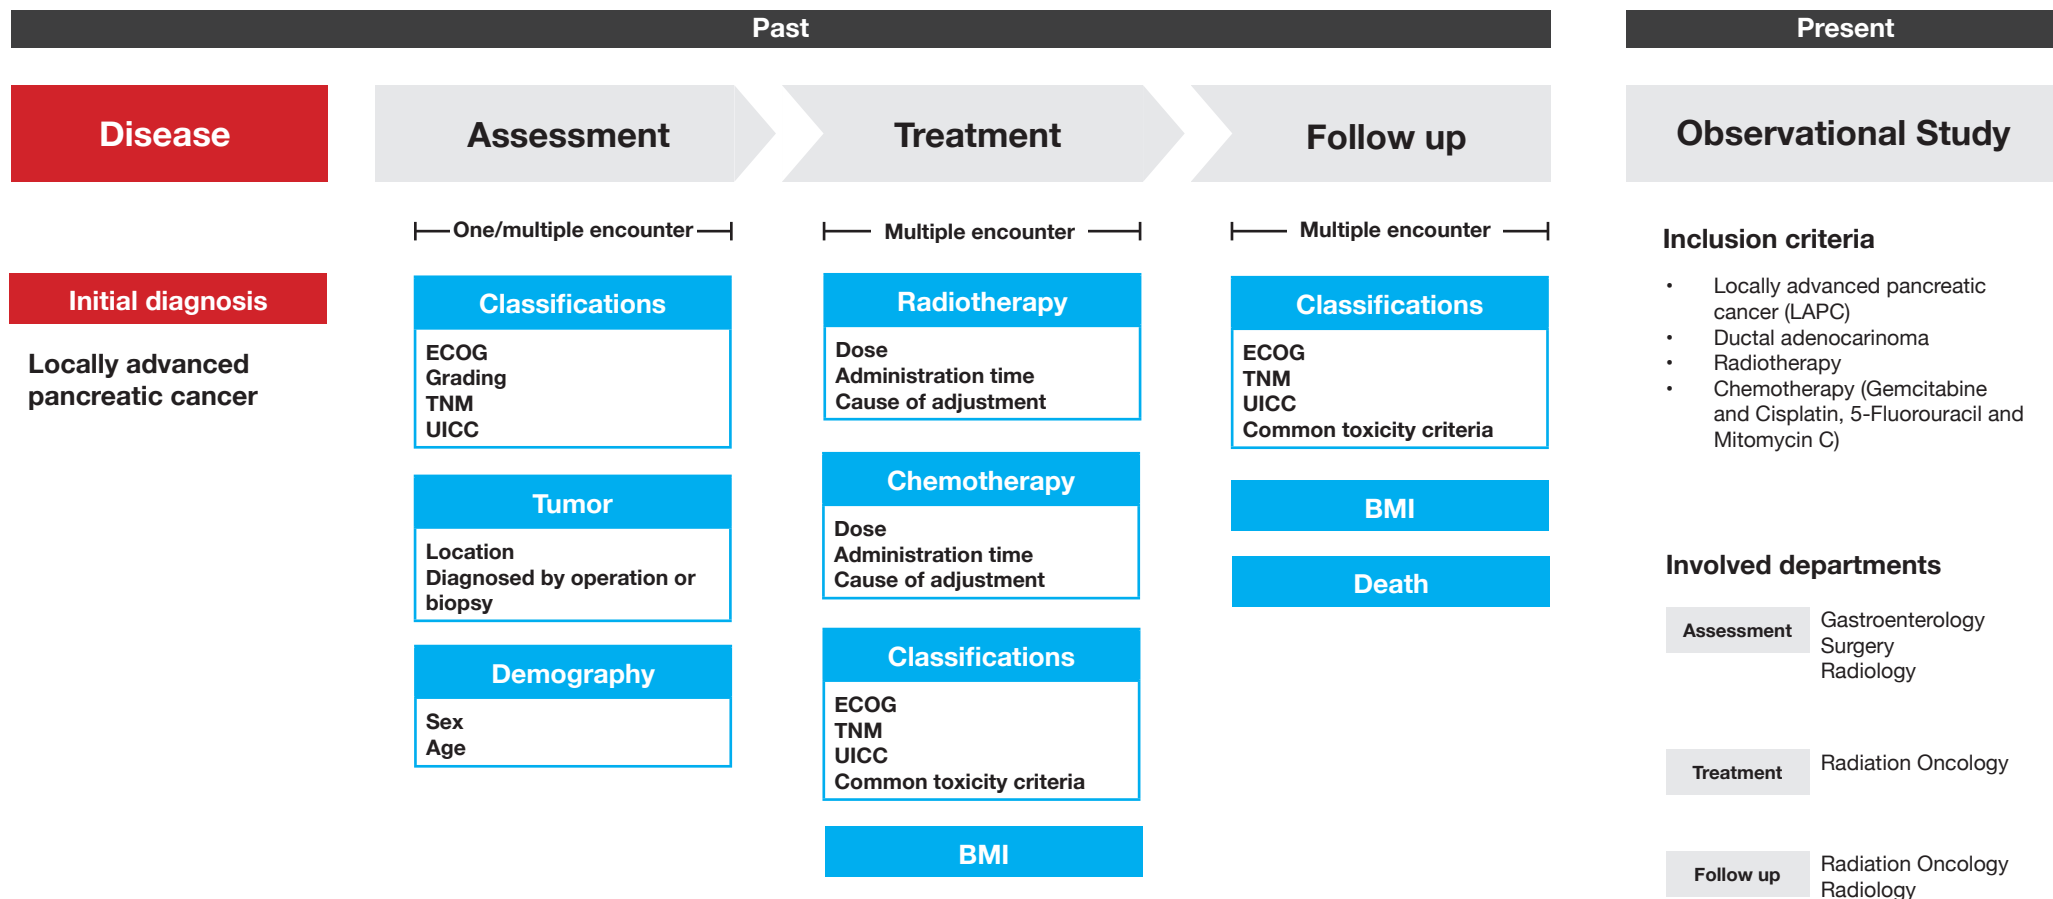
Past

Present

Disease

Assessment

Treatment

Follow up

Observational Study

Initial diagnosis

Locally advanced pancreatic cancer

One/multiple encounter

Classifications

ECOG
Grading
TNM
UICC

Tumor

Location
Diagnosed by operation or biopsy

Demography

Sex
Age

Multiple encounter

Radiotherapy

Dose
Administration time
Cause of adjustment

Chemotherapy

Dose
Administration time
Cause of adjustment

Classifications

ECOG
TNM
UICC
Common toxicity criteria

BMI

Multiple encounter

Classifications

ECOG
TNM
UICC
Common toxicity criteria

BMI

Death

Inclusion criteria

• Locally advanced pancreatic cancer (LAPC)
• Ductal adenocarinoma
• Radiotherapy
• Chemotherapy (Gemcitabine and Cisplatin, 5-Fluorouracil and Mitomycin C)

Involved departments

Assessment Gastroenterology
Surgery
Radiology

Treatment Radiation Oncology

Follow up Radiation Oncology
Radiology